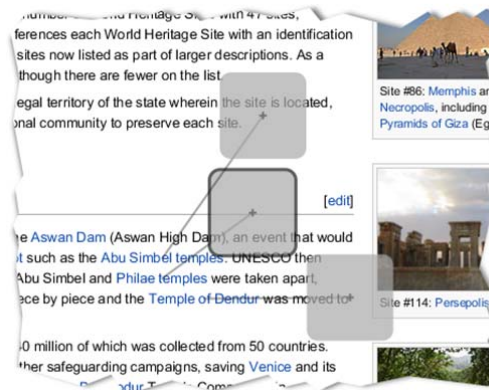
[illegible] number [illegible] World Heritage Site with 47 sites, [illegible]ferences each World Heritage Site with an identification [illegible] sites now listed as part of larger descriptions. As a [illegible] though there are fewer on the list.

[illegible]egal territory of the state wherein the site is located, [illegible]onal community to preserve each site.

[edit]

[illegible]e Aswan Dam (Aswan High Dam), an event that would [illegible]t such as the Abu Simbel temples. UNESCO then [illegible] Abu Simbel and Philae temples were taken apart, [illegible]ece by piece and the Temple of Dendur was moved to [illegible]

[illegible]0 million of which was collected from 50 countries. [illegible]ther safeguarding campaigns, saving Venice and its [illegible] Borobudur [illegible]

Site #86: Memphis an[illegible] Necropolis, including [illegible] Pyramids of Giza

Site #114: Persepolis